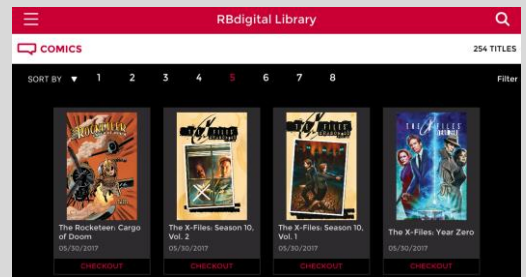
RBdigital Library

COMICS

254 TITLES

SORT BY 1 2 3 4 5 6 7 8

Filter

ROCKETEER

The Rocketeer: Cargo of Doom
05/30/2017
CHECKOUT

THE X-FILES

The X-Files: Season 10, Vol. 2
05/30/2017
CHECKOUT

THE X-FILES

The X-Files: Season 10, Vol. 1
05/30/2017
CHECKOUT

THE X-FILES

The X-Files: Year Zero
05/30/2017
CHECKOUT